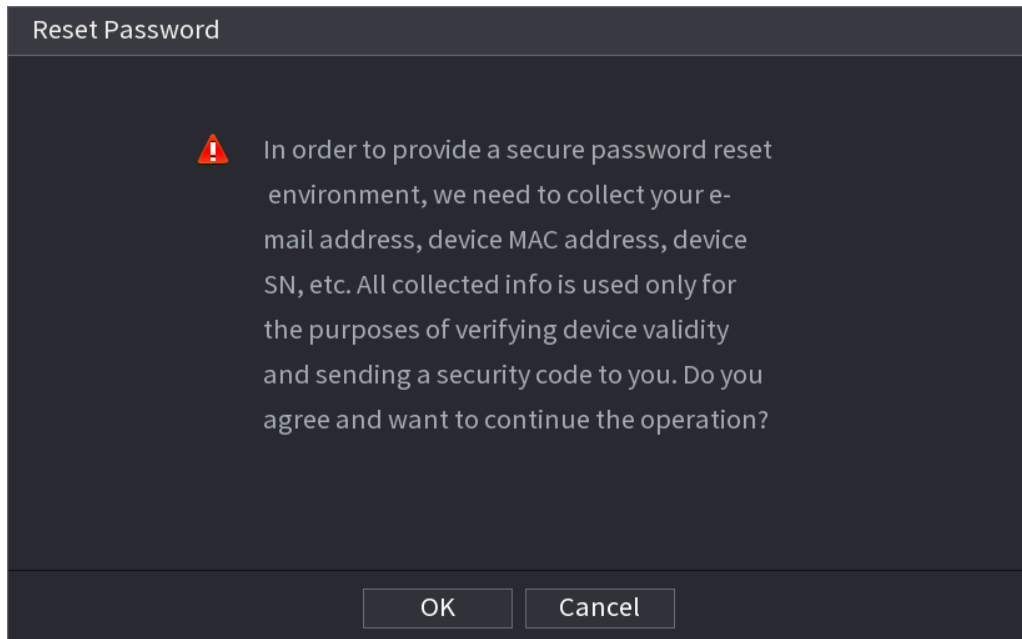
Reset Password

In order to provide a secure password reset environment, we need to collect your e-mail address, device MAC address, device SN, etc. All collected info is used only for the purposes of verifying device validity and sending a security code to you. Do you agree and want to continue the operation?

OK
Cancel